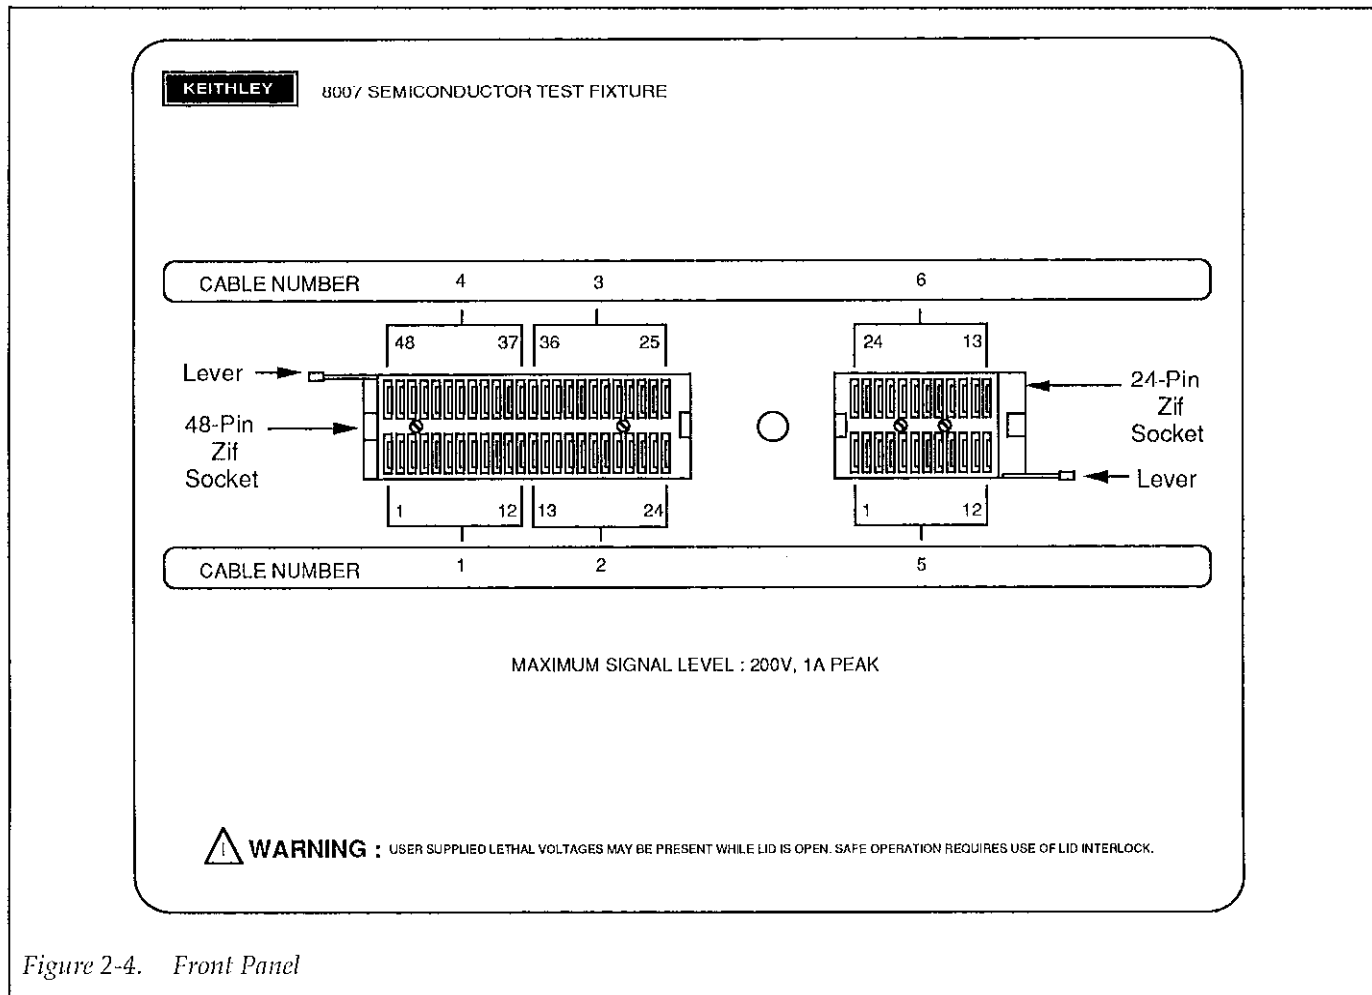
KEITHLEY 8007 SEMICONDUCTOR TEST FIXTURE

CABLE NUMBER 4 3 6

48 37 36 25 24 13

Lever

48-Pin Zif Socket

24-Pin Zif Socket

Lever

1 12 13 24 1 12

CABLE NUMBER 1 2 5

MAXIMUM SIGNAL LEVEL : 200V, 1A PEAK

WARNING : USER SUPPLIED LETHAL VOLTAGES MAY BE PRESENT WHILE LID IS OPEN. SAFE OPERATION REQUIRES USE OF LID INTERLOCK.

Figure 2-4. Front Panel